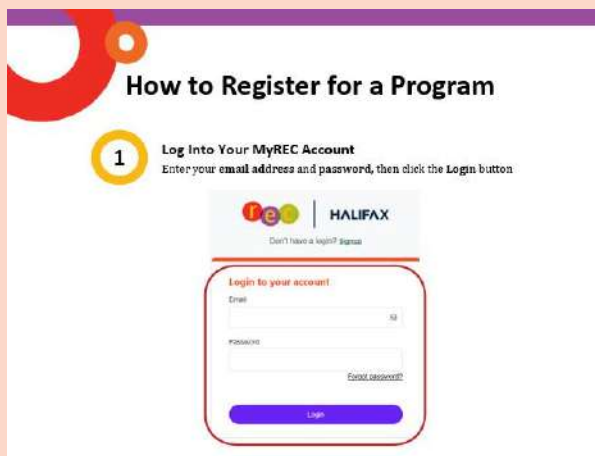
How to Register for a Program

1

Log Into Your MyREC Account

Enter your email address and password, then click the Login button

rec | HALIFAX

Don't have a login? Signup

Login to your account

Email

Password

Forgot password?

Login